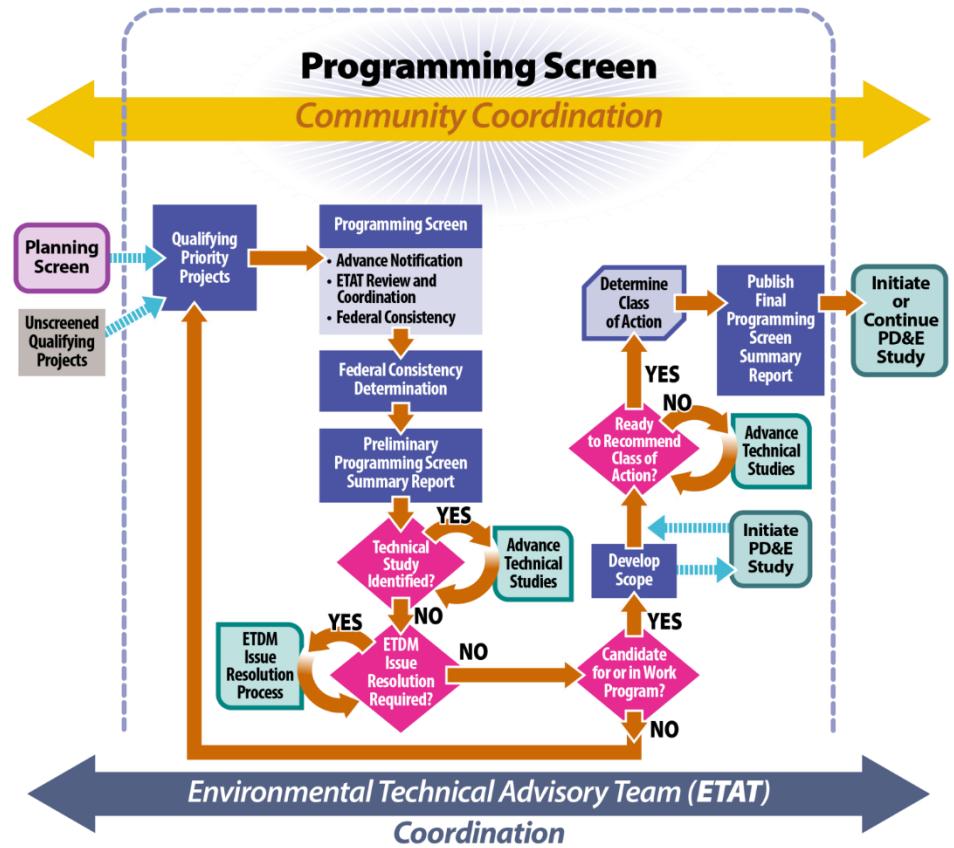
Programming Screen

Community Coordination

Planning Screen

Unscreened Qualifying Projects

Qualifying Priority Projects

Programming Screen
• Advance Notification
• ETAT Review and Coordination
• Federal Consistency

Federal Consistency Determination

Preliminary Programming Screen Summary Report

Technical Study Identified?

YES

Advance Technical Studies

NO

YES

ETDM Issue Resolution Process

ETDM Issue Resolution Required?

NO

Candidate for or in Work Program?

YES

NO

Develop Scope

Initiate PD&E Study

Ready to Recommend Class of Action?

NO

Advance Technical Studies

YES

Determine Class of Action

Publish Final Programming Screen Summary Report

Initiate or Continue PD&E Study

Environmental Technical Advisory Team (ETAT)

Coordination